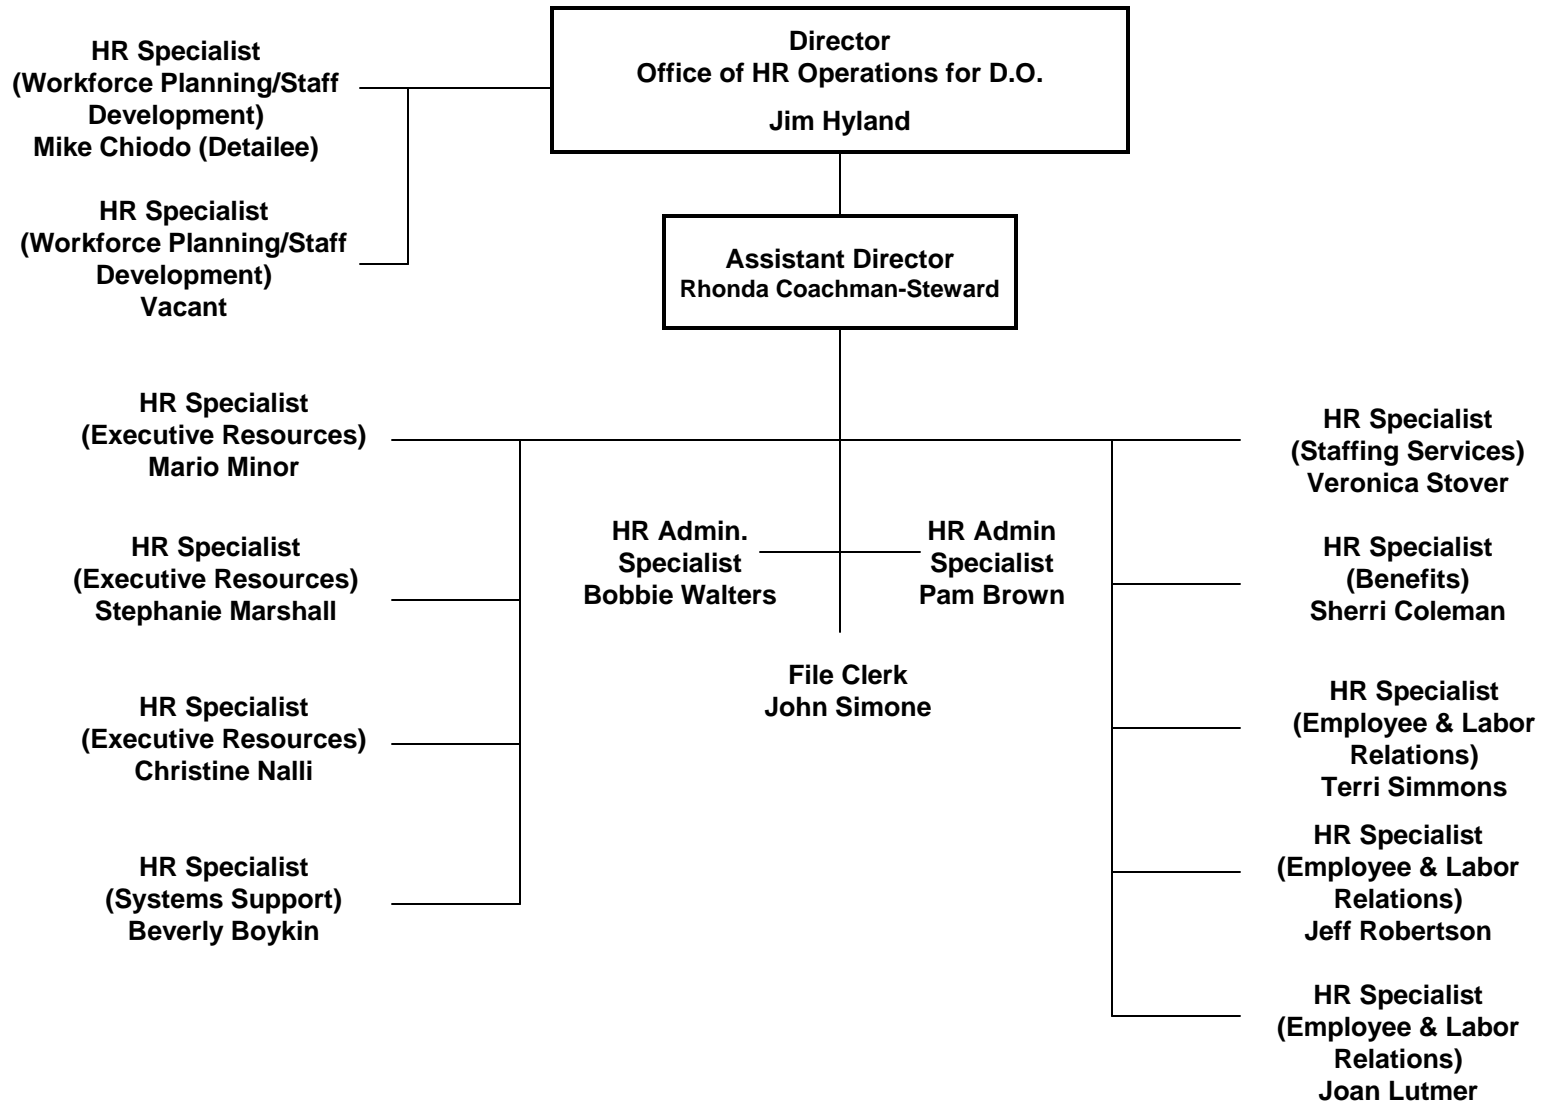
Director
Office of HR Operations for D.O.
Jim Hyland

HR Specialist
(Workforce Planning/Staff Development)
Mike Chiodo (Detailee)

HR Specialist
(Workforce Planning/Staff Development)
Vacant

Assistant Director
Rhonda Coachman-Steward

HR Specialist
(Executive Resources)
Mario Minor

HR Specialist
(Executive Resources)
Stephanie Marshall

HR Specialist
(Executive Resources)
Christine Nalli

HR Specialist
(Systems Support)
Beverly Boykin

HR Admin. Specialist
Bobbie Walters

HR Admin Specialist
Pam Brown

File Clerk
John Simone

HR Specialist
(Staffing Services)
Veronica Stover

HR Specialist
(Benefits)
Sherri Coleman

HR Specialist
(Employee & Labor Relations)
Terri Simmons

HR Specialist
(Employee & Labor Relations)
Jeff Robertson

HR Specialist
(Employee & Labor Relations)
Joan Lutmer